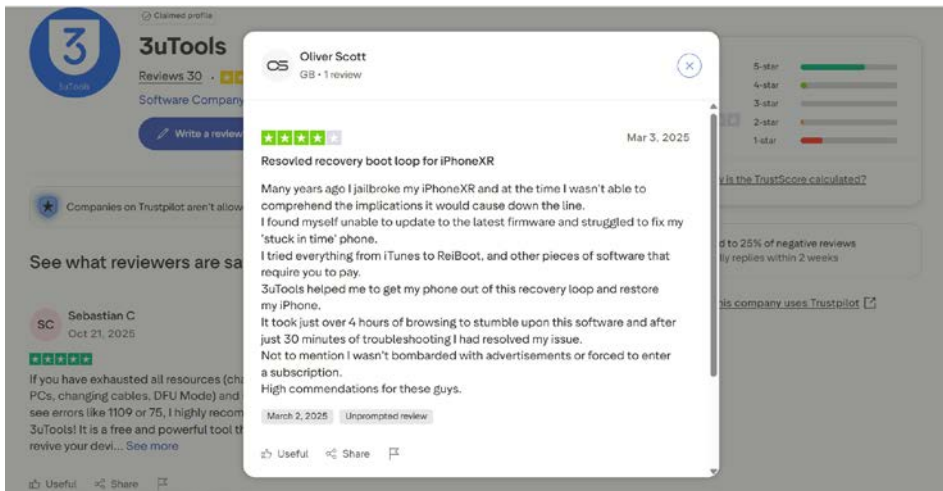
Claimed profile

3uTools

3uTools

Reviews 30 ·

Software Company

Write a review

Companies on Trustpilot aren't allow

See what reviewers are sa

SC

Sebastian C

Oct 21, 2025

If you have exhausted all resources (cha PCs, changing cables, DFU Mode) and see errors like 1109 or 75, I highly recom 3uTools! It is a free and powerful tool th revive your devi... See more

Useful Share

OS

Oliver Scott

GB • 1 review

Mar 3, 2025

Resovled recovery boot loop for iPhoneXR

Many years ago I jailbroke my iPhoneXR and at the time I wasn't able to comprehend the implications it would cause down the line.
I found myself unable to update to the latest firmware and struggled to fix my 'stuck in time' phone.
I tried everything from iTunes to ReiBoot, and other pieces of software that require you to pay.
3uTools helped me to get my phone out of this recovery loop and restore my iPhone.
It took just over 4 hours of browsing to stumble upon this software and after just 30 minutes of troubleshooting I had resolved my issue.
Not to mention I wasn't bombarded with advertisements or forced to enter a subscription.
High commendations for these guys.

March 2, 2025 Unprompted review

Useful Share

5-star
4-star
3-star
2-star
1-star

is the TrustScore calculated?

d to 25% of negative reviews
lly replies within 2 weeks

his company uses Trustpilot